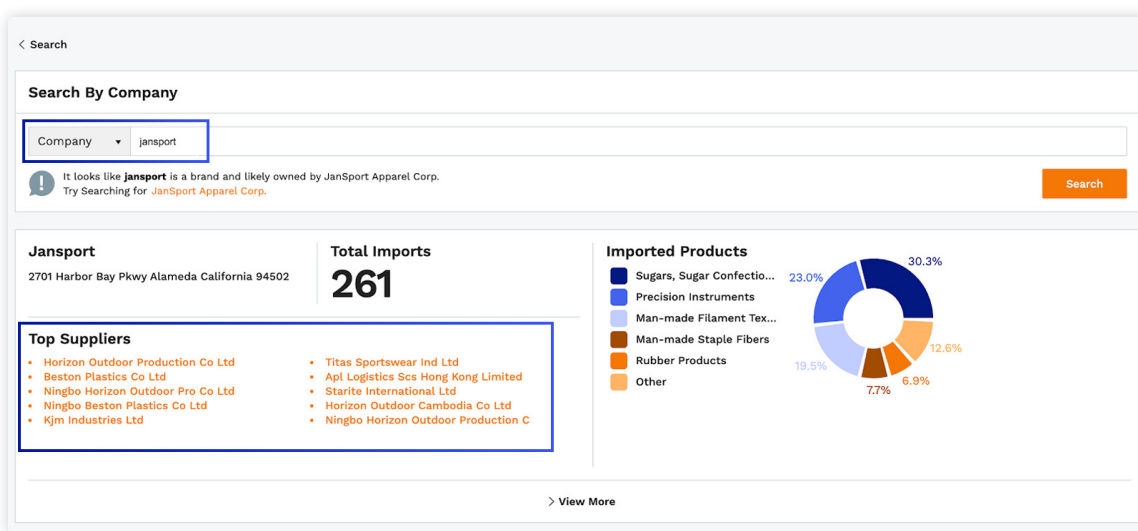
< Search

Search By Company

Company ▾ jansport

It looks like **jansport** is a brand and likely owned by JanSport Apparel Corp.
Try Searching for JanSport Apparel Corp.

Search

Jansport
2701 Harbor Bay Pkwy Alameda California 94502

Total Imports
261

Top Suppliers
- Horizon Outdoor Production Co Ltd
- Beston Plastics Co Ltd
- Ningbo Horizon Outdoor Pro Co Ltd
- Ningbo Beston Plastics Co Ltd
- Kjm Industries Ltd

- Titas Sportswear Ind Ltd
- Apl Logistics Scs Hong Kong Limited
- Starite International Ltd
- Horizon Outdoor Cambodia Co Ltd
- Ningbo Horizon Outdoor Production C

Imported Products
Sugars, Sugar Confectio...
Precision Instruments
Man-made Filament Tex...
Man-made Staple Fibers
Rubber Products
Other

30.3%
23.0%
12.6%
19.5%
6.9%
7.7%

> View More